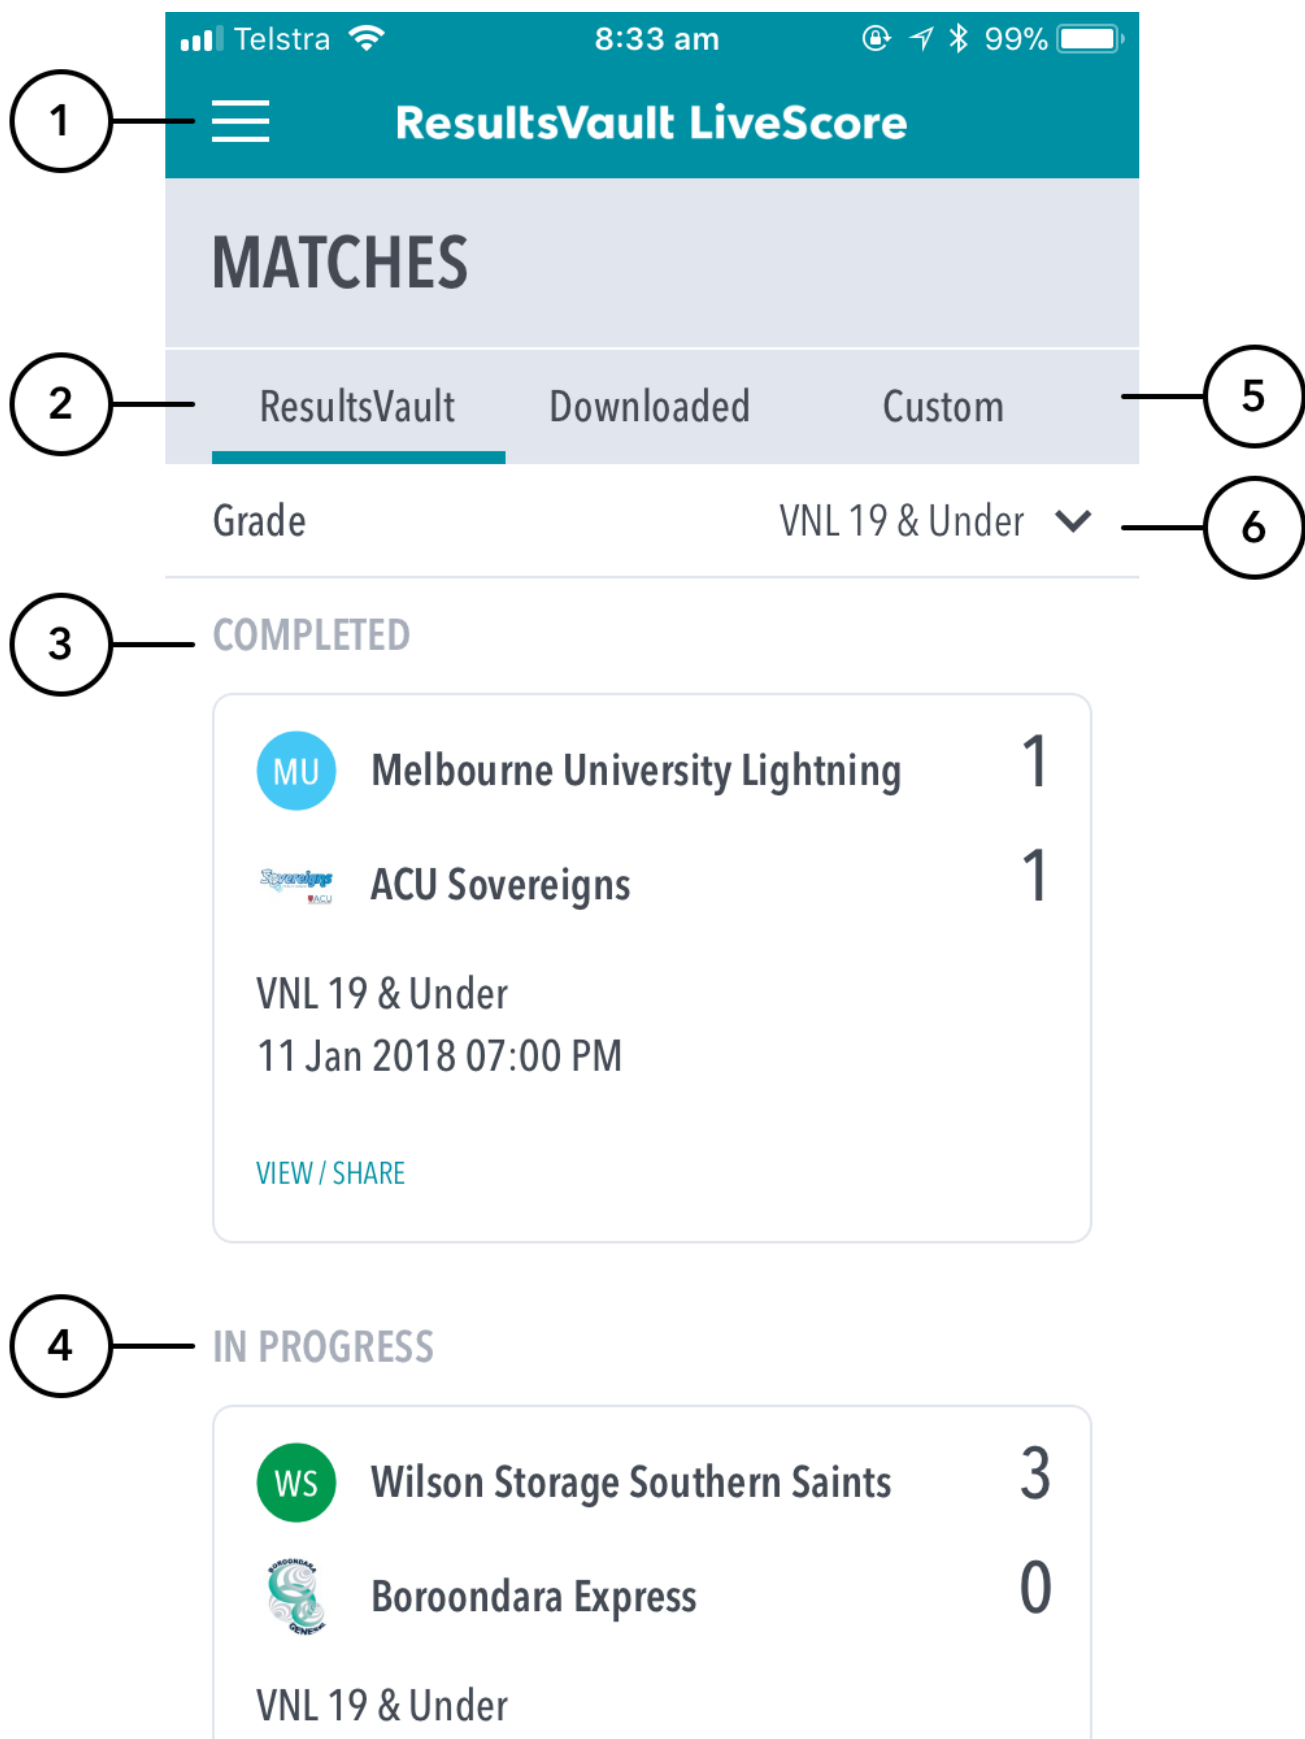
Telstra 8:33 am 99%

1

ResultsVault LiveScore

MATCHES

2

ResultsVault Downloaded Custom

5

Grade VNL 19 & Under

6

3

COMPLETED

MU Melbourne University Lightning 1

Sovereigns ACU

ACU Sovereigns 1

VNL 19 & Under
11 Jan 2018 07:00 PM

VIEW / SHARE

4

IN PROGRESS

WS Wilson Storage Southern Saints 3

Boroondara Express 0

VNL 19 & Under